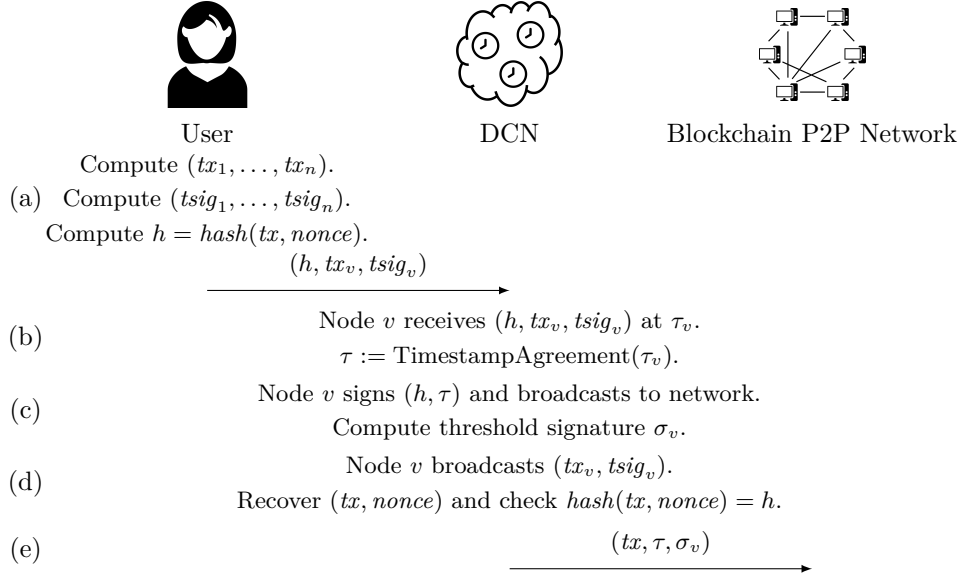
User

DCN

Blockchain P2P Network

(a) Compute $(tx_1, \ldots, tx_n)$.
Compute $(tsig_1, \ldots, tsig_n)$.
Compute $h = hash(tx, nonce)$.

$(h, tx_v, tsig_v)$

(b) Node $v$ receives $(h, tx_v, tsig_v)$ at $\tau_v$.
$\tau :=$ TimestampAgreement$(\tau_v)$.

(c) Node $v$ signs $(h, \tau)$ and broadcasts to network.
Compute threshold signature $\sigma_v$.

(d) Node $v$ broadcasts $(tx_v, tsig_v)$.
Recover $(tx, nonce)$ and check $hash(tx, nonce) = h$.

(e) $(tx, \tau, \sigma_v)$